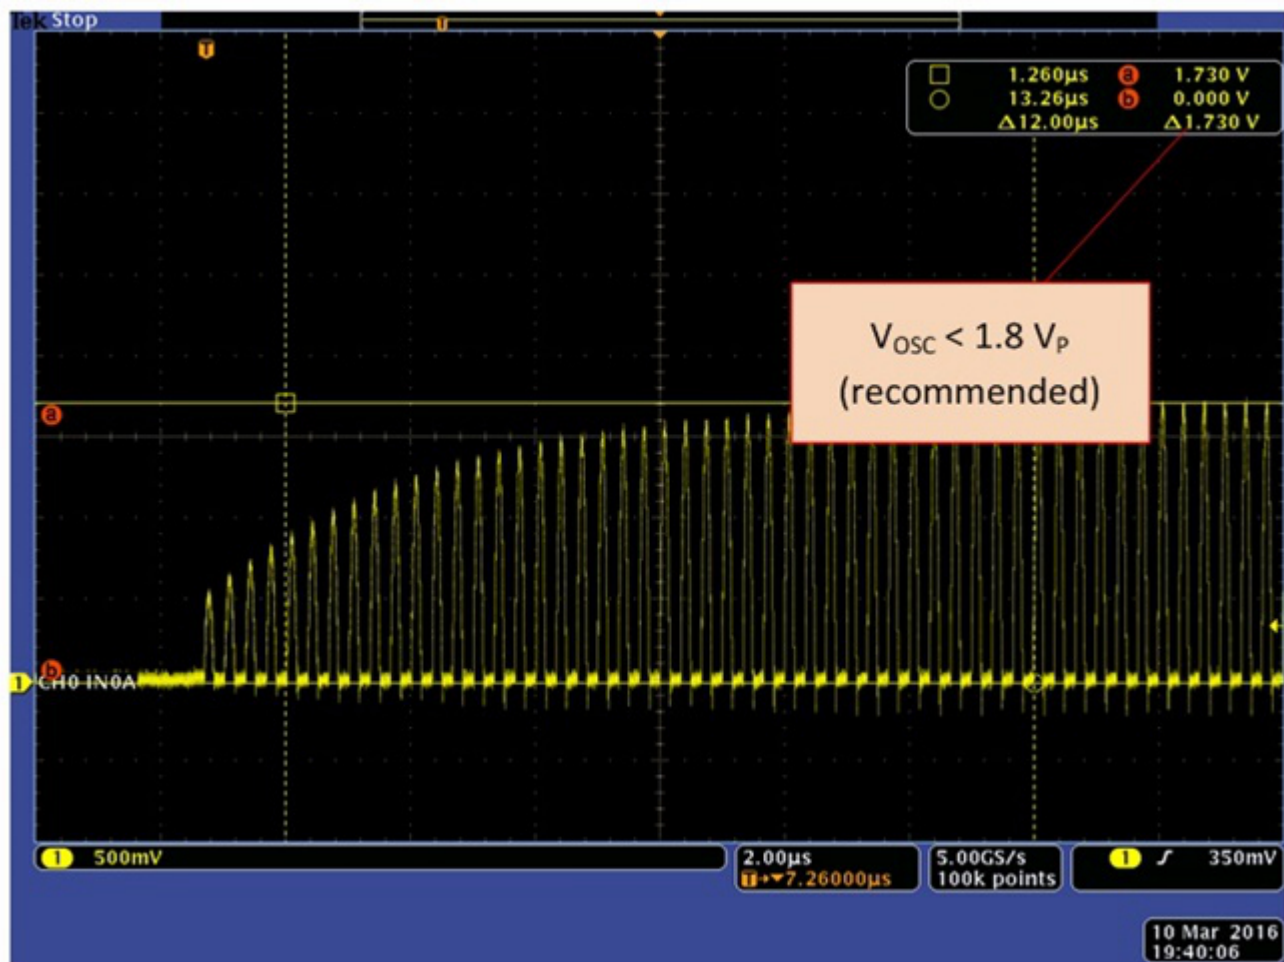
Tek Stop

T

□ 1.260µs a 1.730 V
○ 13.26µs b 0.000 V
Δ12.00µs Δ1.730 V

$V_{OSC}$ < 1.8 $V_P$
(recommended)

a

b

1 CH0 IN0A

1 500mV

2.00µs
T→▼7.26000µs

5.00GS/s
100k points

1 ∫ 350mV

10 Mar 2016
19:40:06